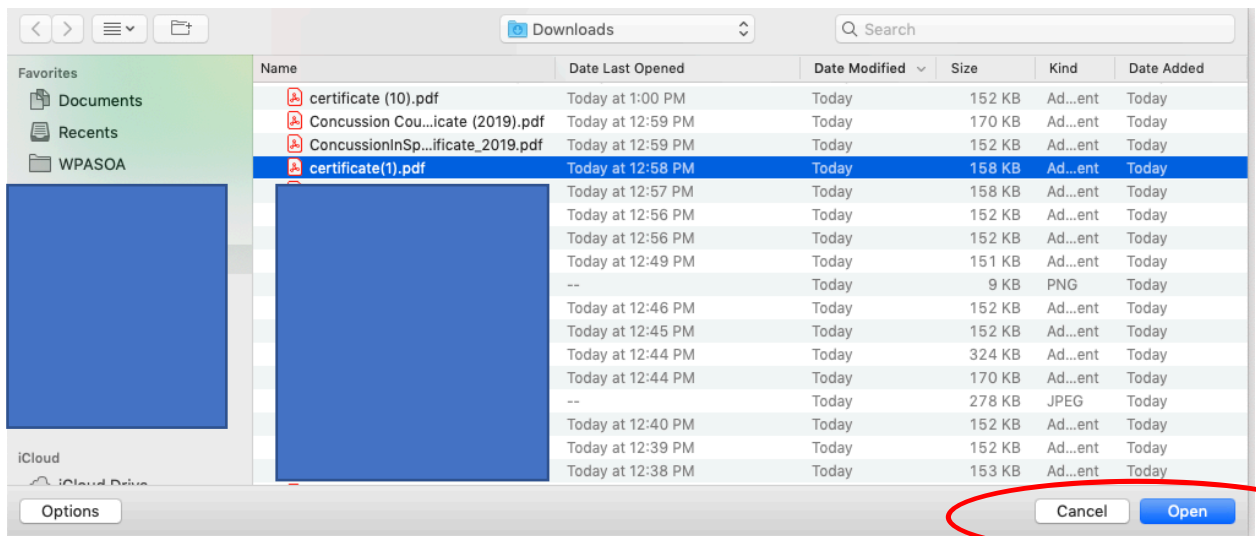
Downloads

Search

Favorites

Documents

Recents

WPASOA

iCloud

iCloud Drive

| Name | Date Last Opened | Date Modified | Size | Kind | Date Added |
|---|---|---|---|---|---|
| certificate (10).pdf | Today at 1:00 PM | Today | 152 KB | Ad...ent | Today |
| Concussion Cou...icate (2019).pdf | Today at 12:59 PM | Today | 170 KB | Ad...ent | Today |
| ConcussionInSp...ificate_2019.pdf | Today at 12:59 PM | Today | 152 KB | Ad...ent | Today |
| certificate(1).pdf | Today at 12:58 PM | Today | 158 KB | Ad...ent | Today |
| | Today at 12:57 PM | Today | 158 KB | Ad...ent | Today |
| | Today at 12:56 PM | Today | 152 KB | Ad...ent | Today |
| | Today at 12:56 PM | Today | 152 KB | Ad...ent | Today |
| | Today at 12:49 PM | Today | 151 KB | Ad...ent | Today |
| | -- | Today | 9 KB | PNG | Today |
| | Today at 12:46 PM | Today | 152 KB | Ad...ent | Today |
| | Today at 12:45 PM | Today | 152 KB | Ad...ent | Today |
| | Today at 12:44 PM | Today | 324 KB | Ad...ent | Today |
| | Today at 12:44 PM | Today | 170 KB | Ad...ent | Today |
| | -- | Today | 278 KB | JPEG | Today |
| | Today at 12:40 PM | Today | 152 KB | Ad...ent | Today |
| | Today at 12:39 PM | Today | 152 KB | Ad...ent | Today |
| | Today at 12:38 PM | Today | 153 KB | Ad...ent | Today |

Options

Cancel

Open